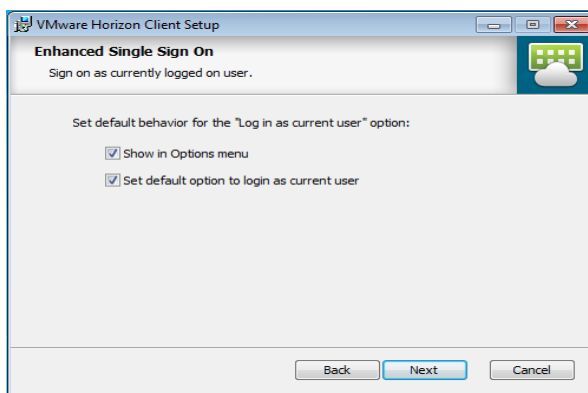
VMware Horizon Client Setup

Enhanced Single Sign On

Sign on as currently logged on user.

Set default behavior for the "Log in as current user" option:

Show in Options menu

Set default option to login as current user

Back

Next

Cancel